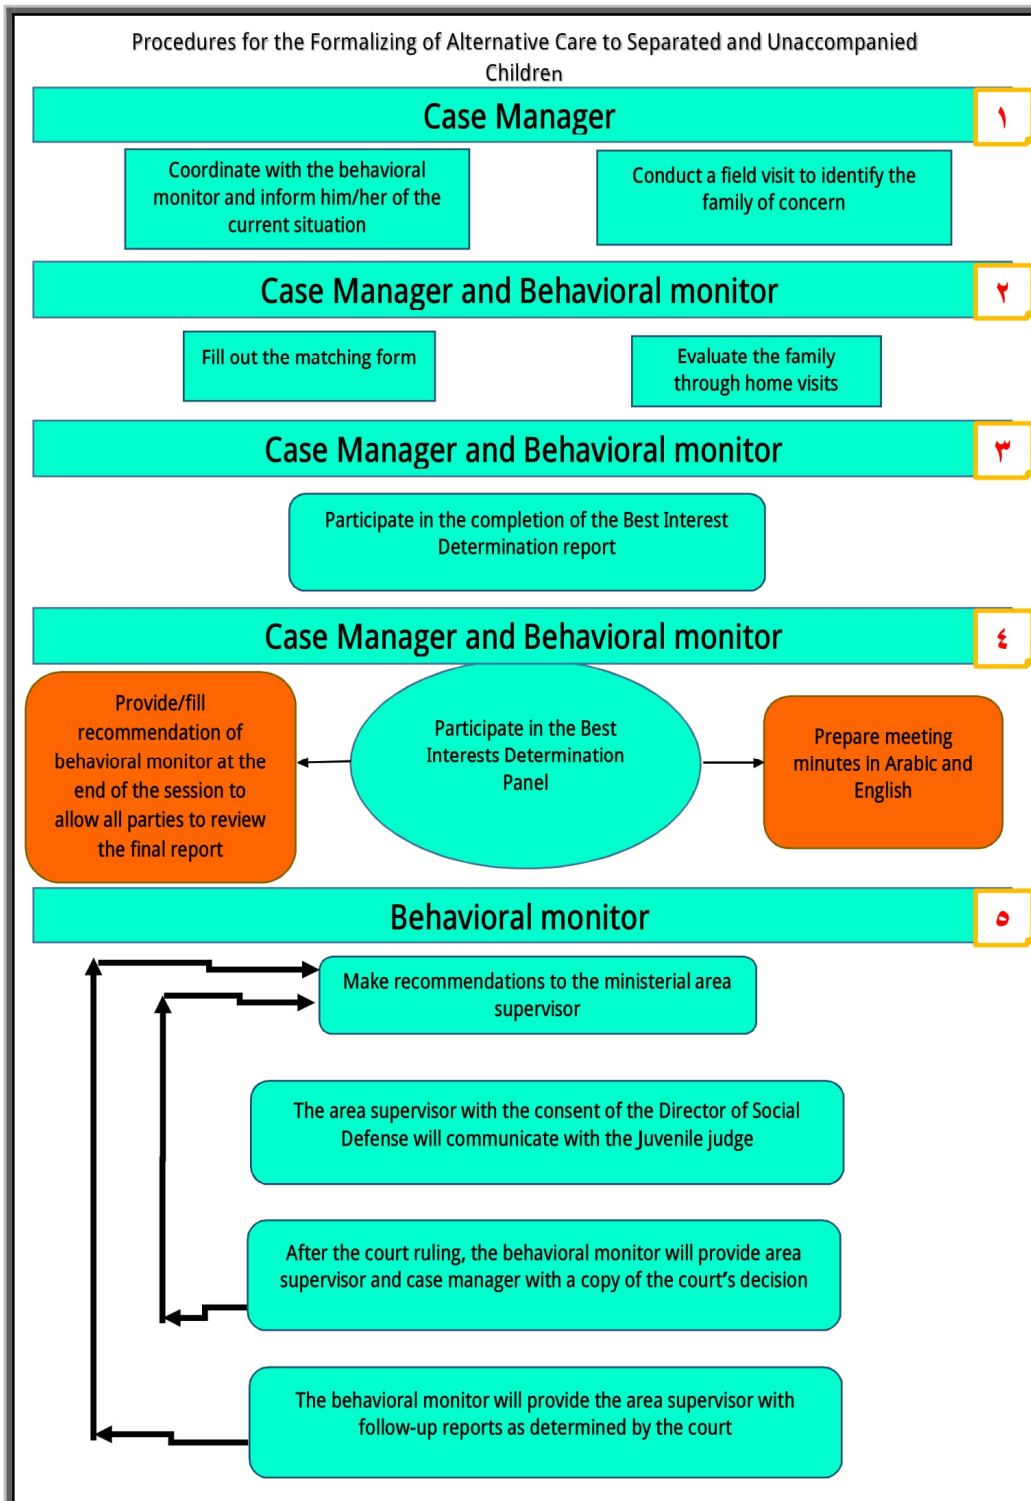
Procedures for the Formalizing of Alternative Care to Separated and Unaccompanied Children

Case Manager

١

Coordinate with the behavioral monitor and inform him/her of the current situation

Conduct a field visit to identify the family of concern

Case Manager and Behavioral monitor

٢

Fill out the matching form

Evaluate the family through home visits

Case Manager and Behavioral monitor

٣

Participate in the completion of the Best Interest Determination report

Case Manager and Behavioral monitor

٤

Provide/fill recommendation of behavioral monitor at the end of the session to allow all parties to review the final report

Participate in the Best Interests Determination Panel

Prepare meeting minutes in Arabic and English

Behavioral monitor

٥

Make recommendations to the ministerial area supervisor

The area supervisor with the consent of the Director of Social Defense will communicate with the Juvenile judge

After the court ruling, the behavioral monitor will provide area supervisor and case manager with a copy of the court's decision

The behavioral monitor will provide the area supervisor with follow-up reports as determined by the court